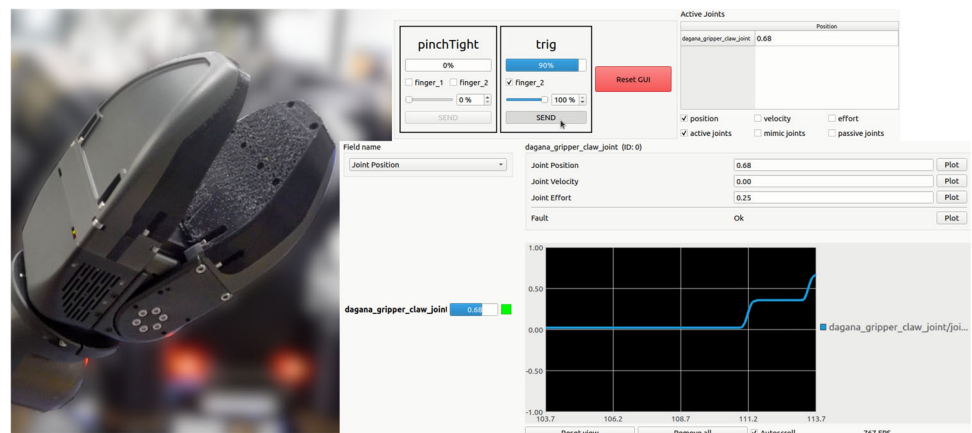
pinchTight

0%

finger_1 finger_2

0 %

SEND

trig

90%

finger_2

100 %

SEND

Reset GUI

Active Joints

| | Position |
|---|---|
| dagana_gripper_claw_joint | 0.68 |

position velocity effort

active joints mimic joints passive joints

Field name

Joint Position

dagana_gripper_claw_joint (ID: 0)

| | | |
|---|---|---|
| Joint Position | 0.68 | Plot |
| Joint Velocity | 0.00 | Plot |
| Joint Effort | 0.25 | Plot |
| Fault | Ok | Plot |

dagana_gripper_claw_joint 0.68

1.00

0.50

0.00

-0.50

-1.00

103.7 106.2 108.7 111.2 113.7

dagana_gripper_claw_joint/joi...

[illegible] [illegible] Autoscroll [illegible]